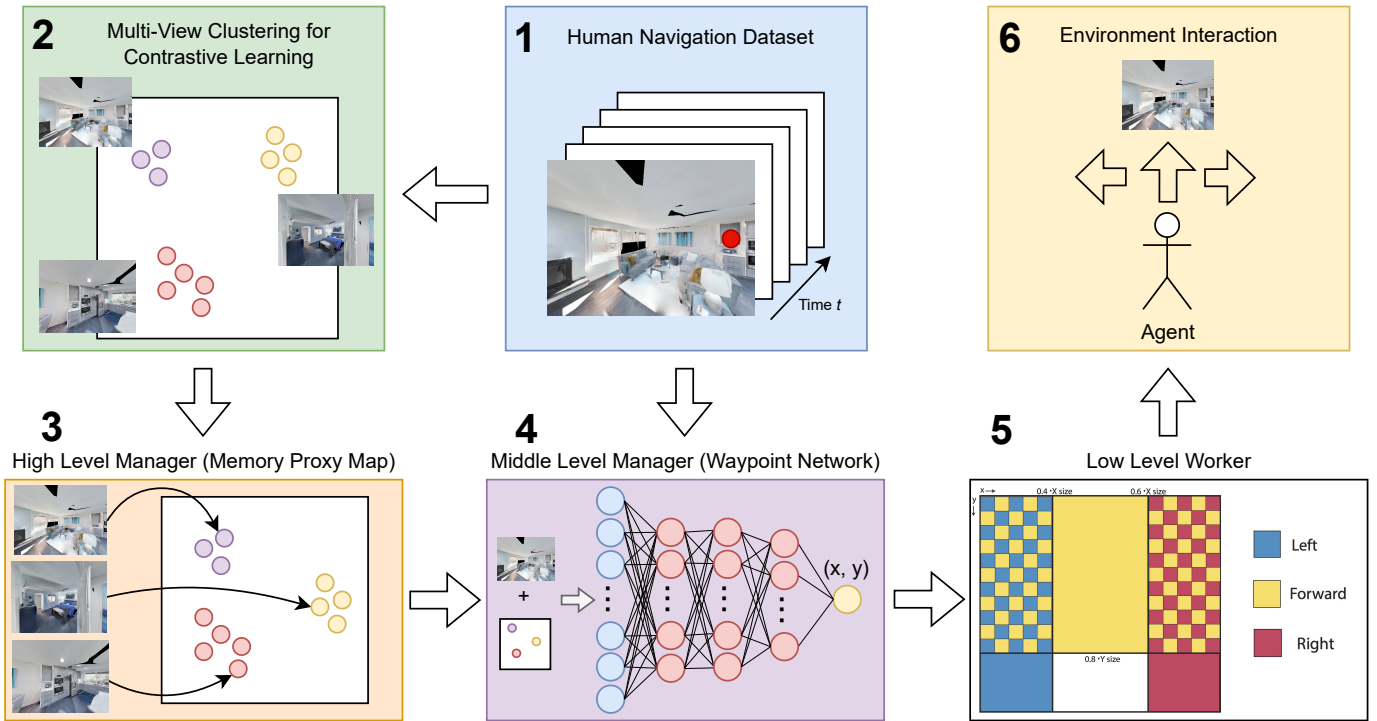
2 Multi-View Clustering for Contrastive Learning

1 Human Navigation Dataset

Time $t$

6 Environment Interaction

Agent

3 High Level Manager (Memory Proxy Map)

4 Middle Level Manager (Waypoint Network)

+

(x, y)

5 Low Level Worker

x

y

0.4 *X size

0.6 *X size

0.8 *Y size

Left

Forward

Right